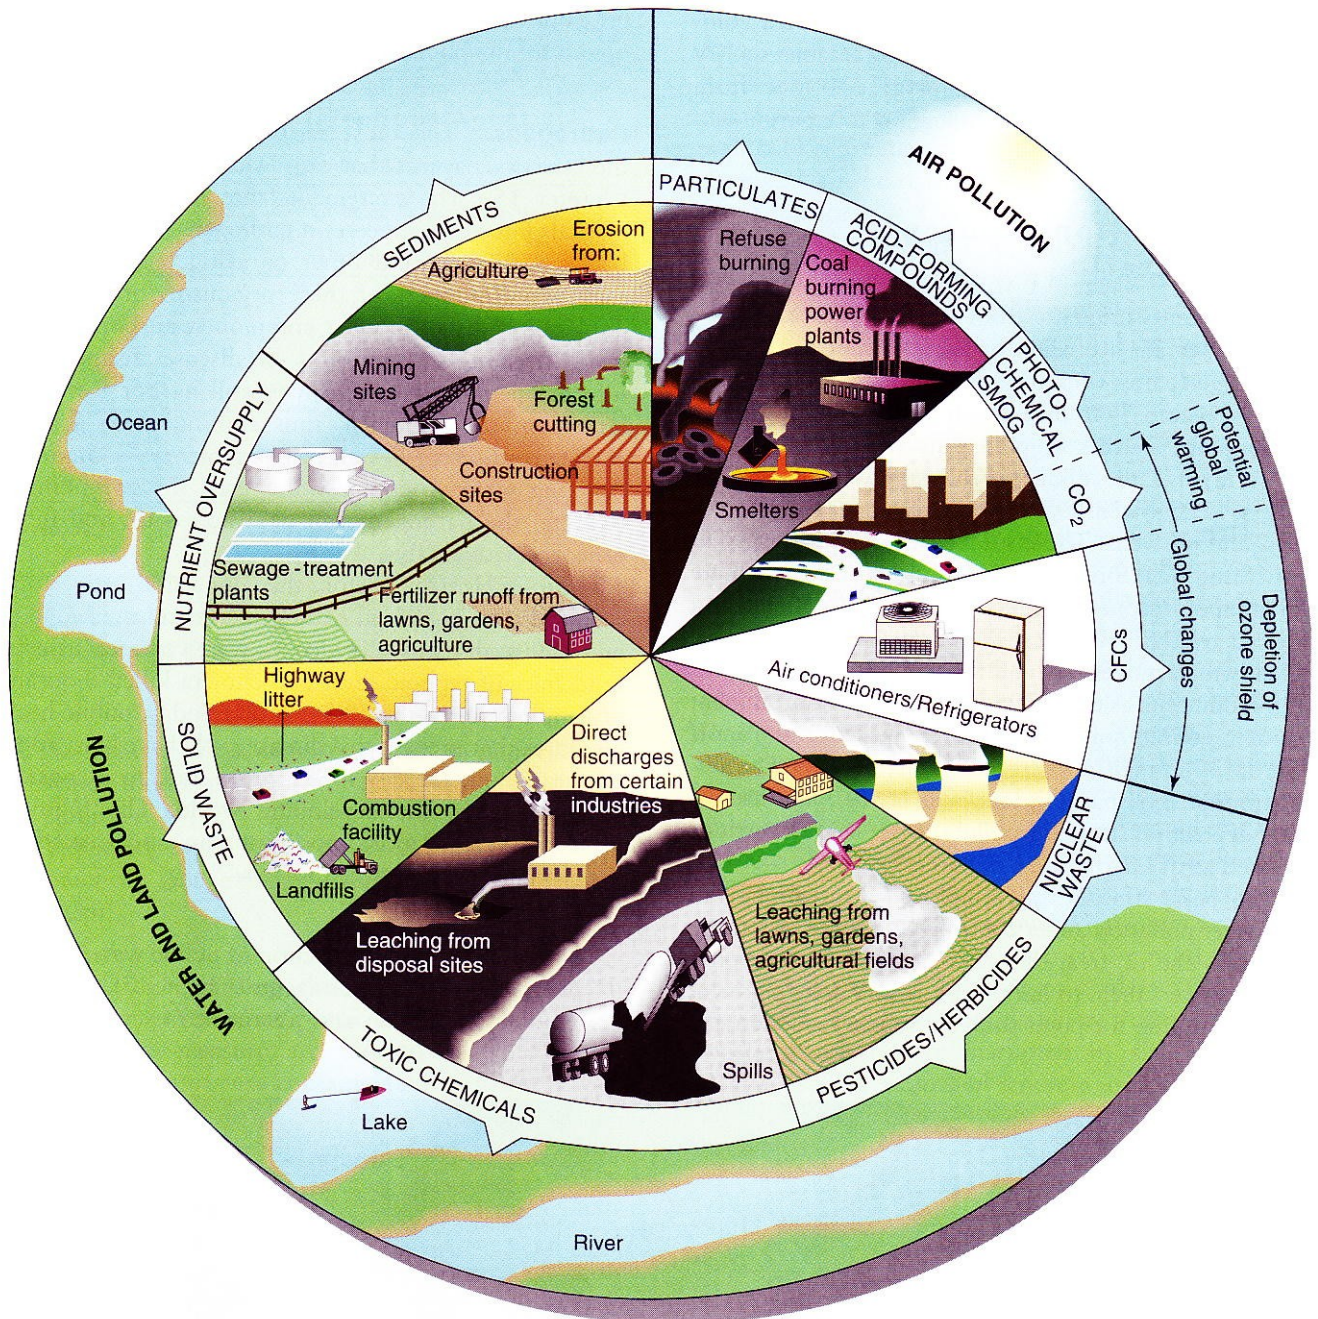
AIR POLLUTION

PARTICULATES

Refuse burning

ACID-FORMING COMPOUNDS

Coal burning power plants

Smelters

PHOTO-CHEMICAL SMOG

$CO_2$

Potential global warming

Global changes

Depletion of ozone shield

CFCs

Air conditioners/Refrigerators

NUCLEAR WASTE

PESTICIDES/HERBICIDES

Leaching from lawns, gardens, agricultural fields

Direct discharges from certain industries

Spills

Leaching from disposal sites

TOXIC CHEMICALS

SOLID WASTE

Highway litter

Combustion facility

Landfills

NUTRIENT OVERSUPPLY

Sewage-treatment plants

Fertilizer runoff from lawns, gardens, agriculture

SEDIMENTS

Erosion from:

Agriculture

Mining sites

Forest cutting

Construction sites

Ocean

Pond

WATER AND LAND POLLUTION

Lake

River